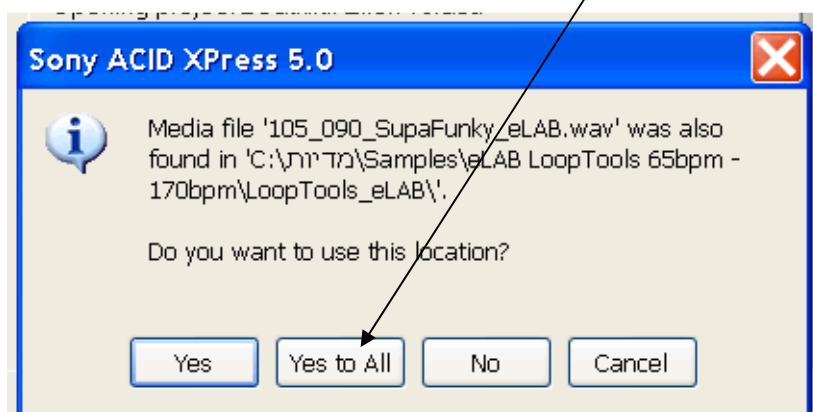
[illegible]

Sony ACID XPress 5.0

Media file '105_090_SupaFunky_eLAB.wav' was also found in 'C:\מדיות\Samples\eLAB LoopTools 65bpm - 170bpm\LoopTools_eLAB\'.

Do you want to use this location?

Yes | Yes to All | No | Cancel